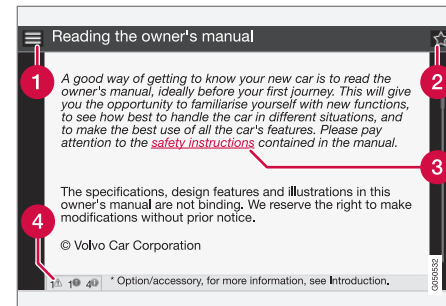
Reading the owner's manual

1

2

A good way of getting to know your new car is to read the owner's manual, ideally before your first journey. This will give you the opportunity to familiarise yourself with new functions, to see how best to handle the car in different situations, and to make the best use of all the car's features. Please pay attention to the safety instructions contained in the manual.

3

The specifications, design features and illustrations in this owner's manual are not binding. We reserve the right to make modifications without prior notice.

4

© Volvo Car Corporation

1 1 4

* Option/accessory, for more information, see Introduction.

G050532